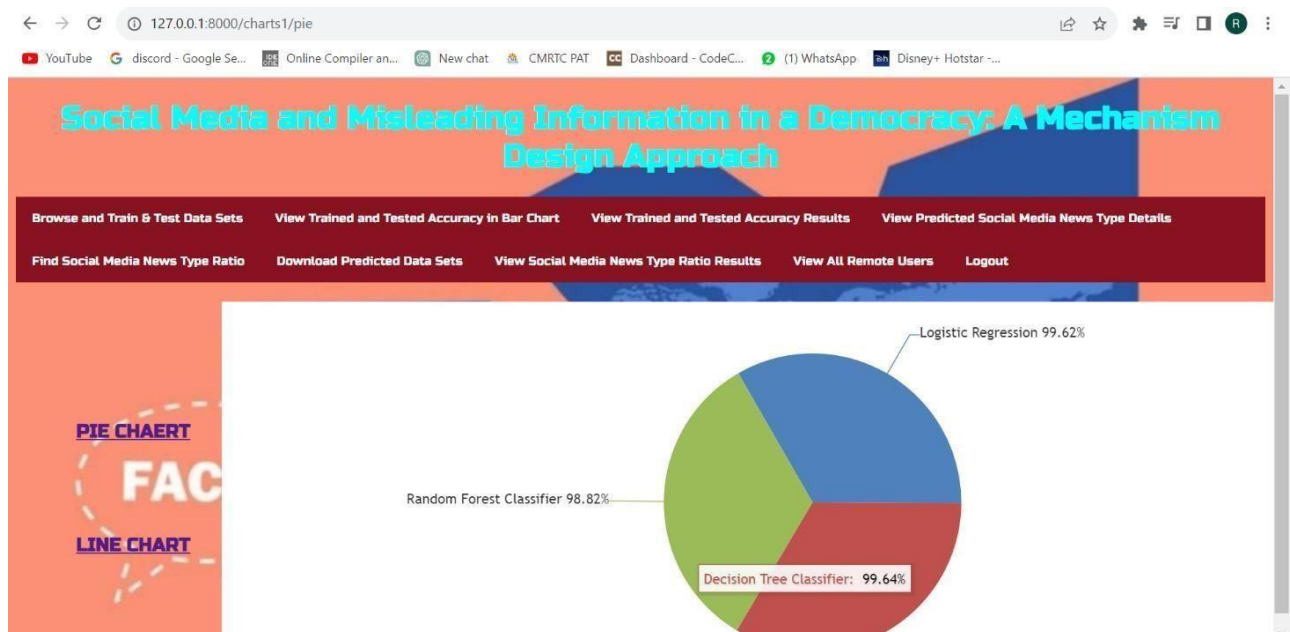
127.0.0.1:8000/charts1/pie

YouTube discord - Google Se... Online Compiler an... New chat CMRTC PAT Dashboard - CodeC... (1) WhatsApp Disney+ Hotstar -...

Social Media and Misleading Information in a Democracy: A Mechanism Design Approach

Browse and Train & Test Data Sets View Trained and Tested Accuracy in Bar Chart View Trained and Tested Accuracy Results View Predicted Social Media News Type Details Find Social Media News Type Ratio Download Predicted Data Sets View Social Media News Type Ratio Results View All Remote Users Logout

PIE CHAERT

FAC

LINE CHART

Logistic Regression 99.62%

Random Forest Classifier 98.82%

Decision Tree Classifier: 99.64%